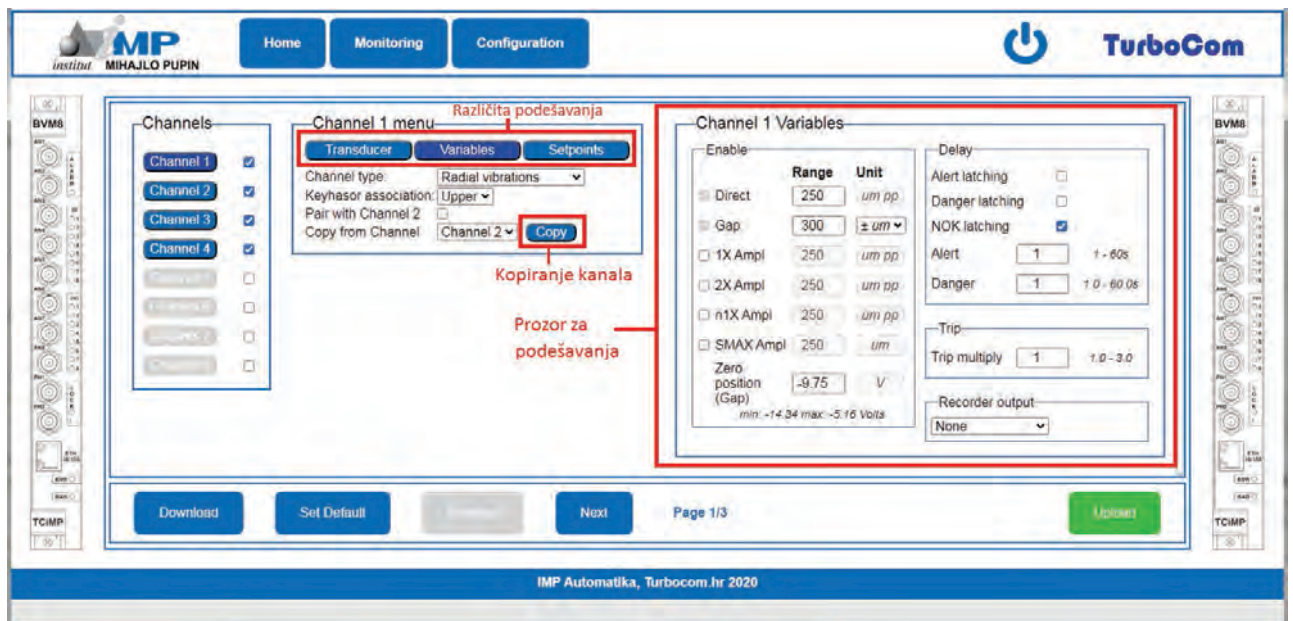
IMP institut MIHAJLO PUPIN

Home | Monitoring | Configuration

TurboCom

BVM8

BVM8

Channels

Channel 1
Channel 2
Channel 3
Channel 4
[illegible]
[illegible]
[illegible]
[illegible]

Različita podešavanja

Channel 1 menu

Transducer | Variables | Setpoints

Channel type: Radial vibrations
Keyhasor association: Upper
Pair with Channel 2
Copy from Channel Channel 2 Copy

Kopiranje kanala

Prozor za podešavanja

Channel 1 Variables

Enable

| | Range | Unit |
|---|---|---|
| Direct | 250 | um pp |
| Gap | 300 | ± um |
| 1X Ampl | 250 | um pp |
| 2X Ampl | 250 | um pp |
| n1X Ampl | 250 | um pp |
| SMAX Ampl | 250 | um |
| Zero position (Gap) | -9.75 | V |

min: -14.34 max: -5.16 Volts

Delay

Alert latching
Danger latching
NOK latching
Alert 1 1 - 60s
Danger 1 1.0 - 60.0s

Trip

Trip multiply 1 1.0 - 3.0

Recorder output

None

TCIMP

TCIMP

Download | Set Default | Previous | Next | Page 1/3 | Upload

IMP Automatika, Turbocom.hr 2020